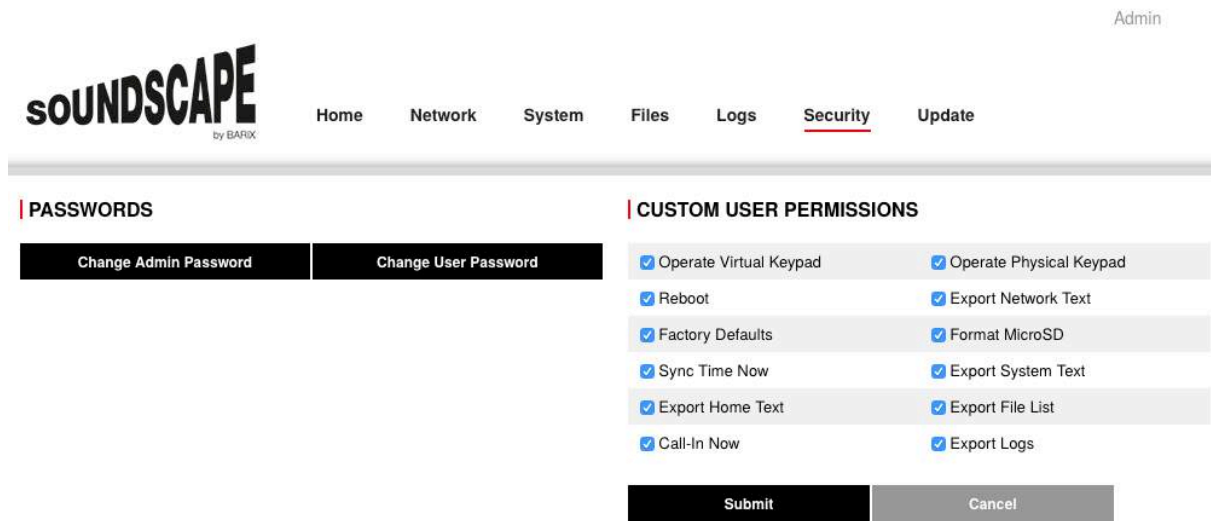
Admin

SOUNDSCAPE
by BARIX

Home Network System Files Logs Security Update

PASSWORDS

Change Admin Password
Change User Password

CUSTOM USER PERMISSIONS

| | |
|---|---|
| Operate Virtual Keypad | Operate Physical Keypad |
| Reboot | Export Network Text |
| Factory Defaults | Format MicroSD |
| Sync Time Now | Export System Text |
| Export Home Text | Export File List |
| Call-In Now | Export Logs |

Submit
Cancel